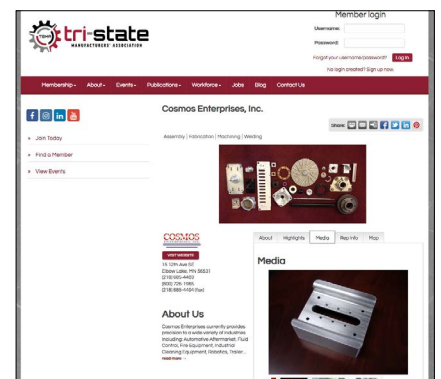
tri-state
MANUFACTURERS' ASSOCIATION

Member login
Username:
Password:
Forgot your username/password? Log in
No login created? Sign up now

Membership ▾ About ▾ Events ▾ Publications ▾ Workforce ▾ Jobs Blog Contact Us

» Join Today
» Find a Member
» View Events

Cosmos Enterprises, Inc.

Share:

Assembly | Fabrication | Machining | Welding

COSMOS

VISIT WEBSITE

About Highlights Media Rep Info Map

Media

15 12th Ave SE
Elbow Lake, MN 56531
(218)685-4403
(800)726-1985
(218)685-4404 (fax)

About Us

Cosmos Enterprises currently provides precision to a wide variety of industries including: Automotive Aftermarket, Fluid Control, Fire Equipment, Industrial Cleaning Equipment, Robotics, Trailer...
read more →